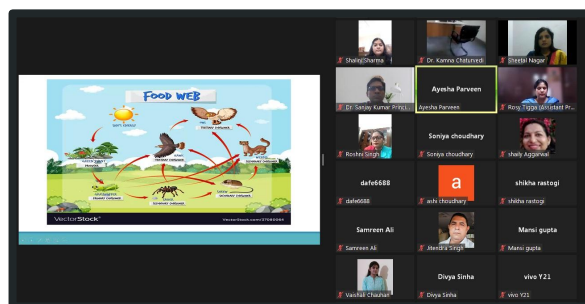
FOOD WEB

VectorStock

VectorStock.com/37062004

Shalini Sharma

Dr. Kamna Chaturvedi

Sheetal Nagar

Dr. Sanjay Kumar Princi...

Ayesha Parveen

Ayesha Parveen

Rosy Tigga (Assistant Pr...

Roshni Singh

Soniya choudhary

Soniya choudhary

shaily Aggarwal

dafe6688

dafe6688

a

ashi choudhary

shikha rastogi

shikha rastogi

Samreen Ali

Samreen Ali

Jitendra Singh

Mansi gupta

Mansi gupta

Vaishali Chauhan

Divya Sinha

Divya Sinha

vivo Y21

vivo Y21